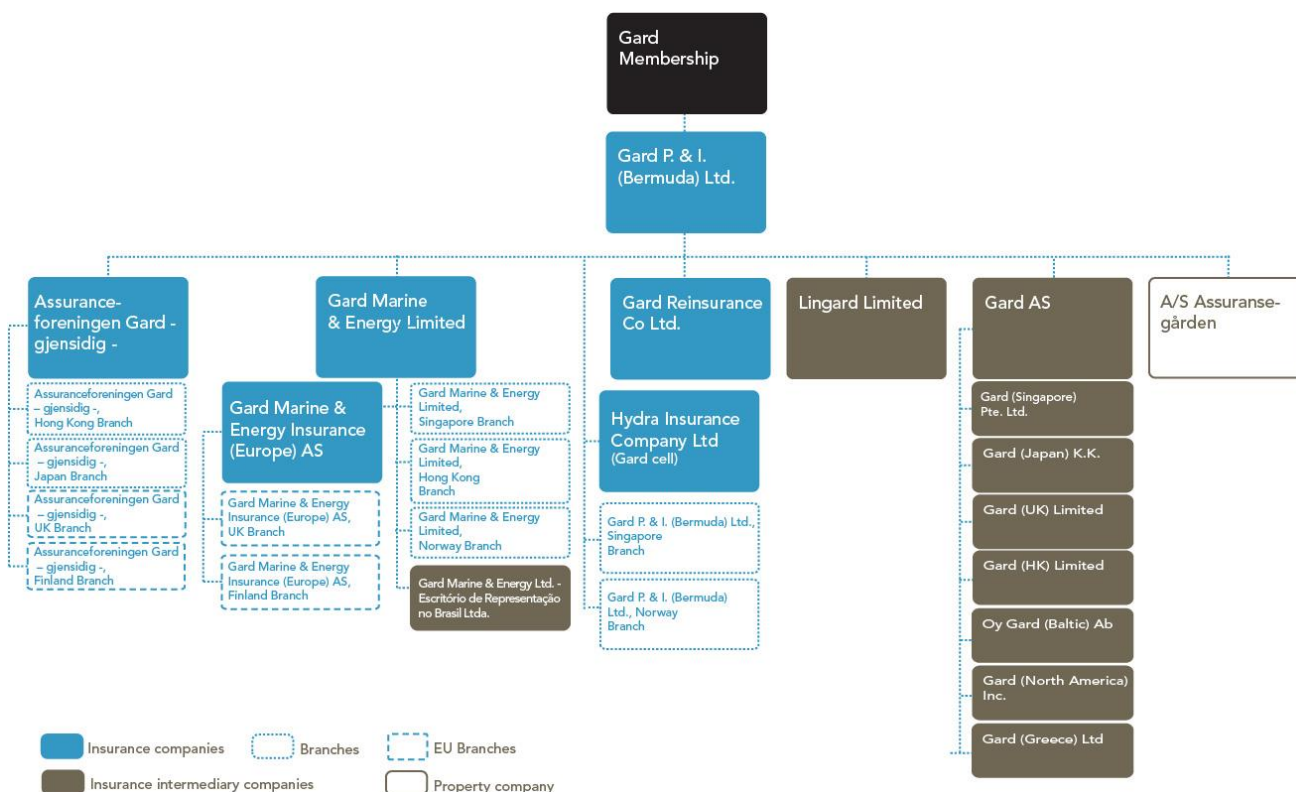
Gard Membership

Gard P. & I. (Bermuda) Ltd.

Assuranceforeningen Gard - gjensidig -

Assuranceforeningen Gard – gjensidig -, Hong Kong Branch

Assuranceforeningen Gard – gjensidig -, Japan Branch

Assuranceforeningen Gard – gjensidig -, UK Branch

Assuranceforeningen Gard – gjensidig -, Finland Branch

Gard Marine & Energy Limited

Gard Marine & Energy Insurance (Europe) AS

Gard Marine & Energy Insurance (Europe) AS, UK Branch

Gard Marine & Energy Insurance (Europe) AS, Finland Branch

Gard Marine & Energy Limited, Singapore Branch

Gard Marine & Energy Limited, Hong Kong Branch

Gard Marine & Energy Limited, Norway Branch

Gard Marine & Energy Ltd. - Escritório de Representação no Brasil Ltda.

Gard Reinsurance Co Ltd.

Hydra Insurance Company Ltd (Gard cell)

Gard P. & I. (Bermuda) Ltd., Singapore Branch

Gard P. & I. (Bermuda) Ltd., Norway Branch

Lingard Limited

Gard AS

Gard (Singapore) Pte. Ltd.

Gard (Japan) K.K.

Gard (UK) Limited

Gard (HK) Limited

Oy Gard (Baltic) Ab

Gard (North America) Inc.

Gard (Greece) Ltd

A/S Assuransegården

Insurance companies
Branches
EU Branches
Insurance intermediary companies
Property company